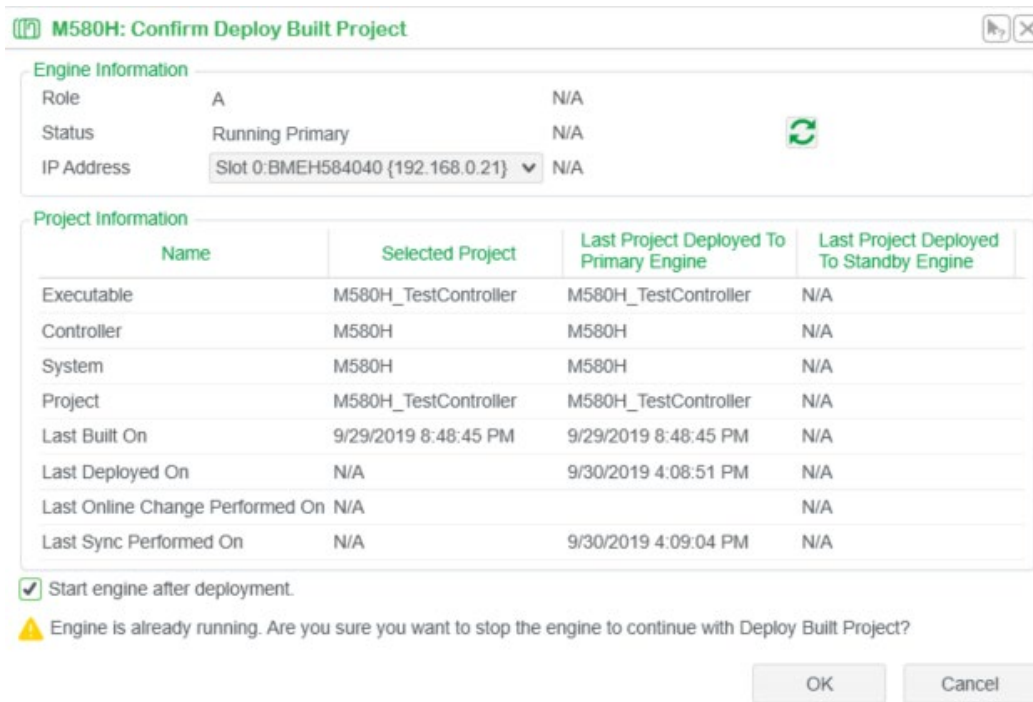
M580H: Confirm Deploy Built Project

Engine Information

Role A N/A
Status Running Primary N/A
IP Address Slot 0:BMEH584040 {192.168.0.21} N/A

Project Information

| Name | Selected Project | Last Project Deployed To Primary Engine | Last Project Deployed To Standby Engine |
|---|---|---|---|
| Executable | M580H_TestController | M580H_TestController | N/A |
| Controller | M580H | M580H | N/A |
| System | M580H | M580H | N/A |
| Project | M580H_TestController | M580H_TestController | N/A |
| Last Built On | 9/29/2019 8:48:45 PM | 9/29/2019 8:48:45 PM | N/A |
| Last Deployed On | N/A | 9/30/2019 4:08:51 PM | N/A |
| Last Online Change Performed On | N/A | | N/A |
| Last Sync Performed On | N/A | 9/30/2019 4:09:04 PM | N/A |

Start engine after deployment.

Engine is already running. Are you sure you want to stop the engine to continue with Deploy Built Project?

OK Cancel